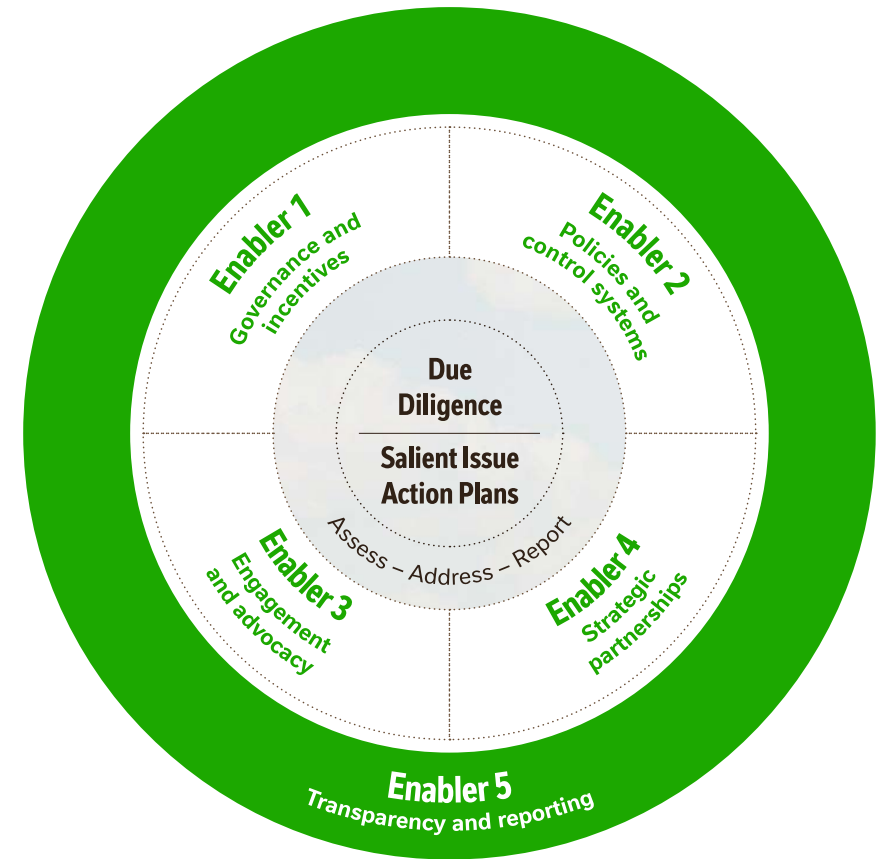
Enabler 1
Governance and incentives

Enabler 2
Policies and control systems

Due Diligence

Salient Issue Action Plans

Assess – Address – Report

Enabler 3
Engagement and advocacy

Enabler 4
Strategic partnerships

Enabler 5
Transparency and reporting